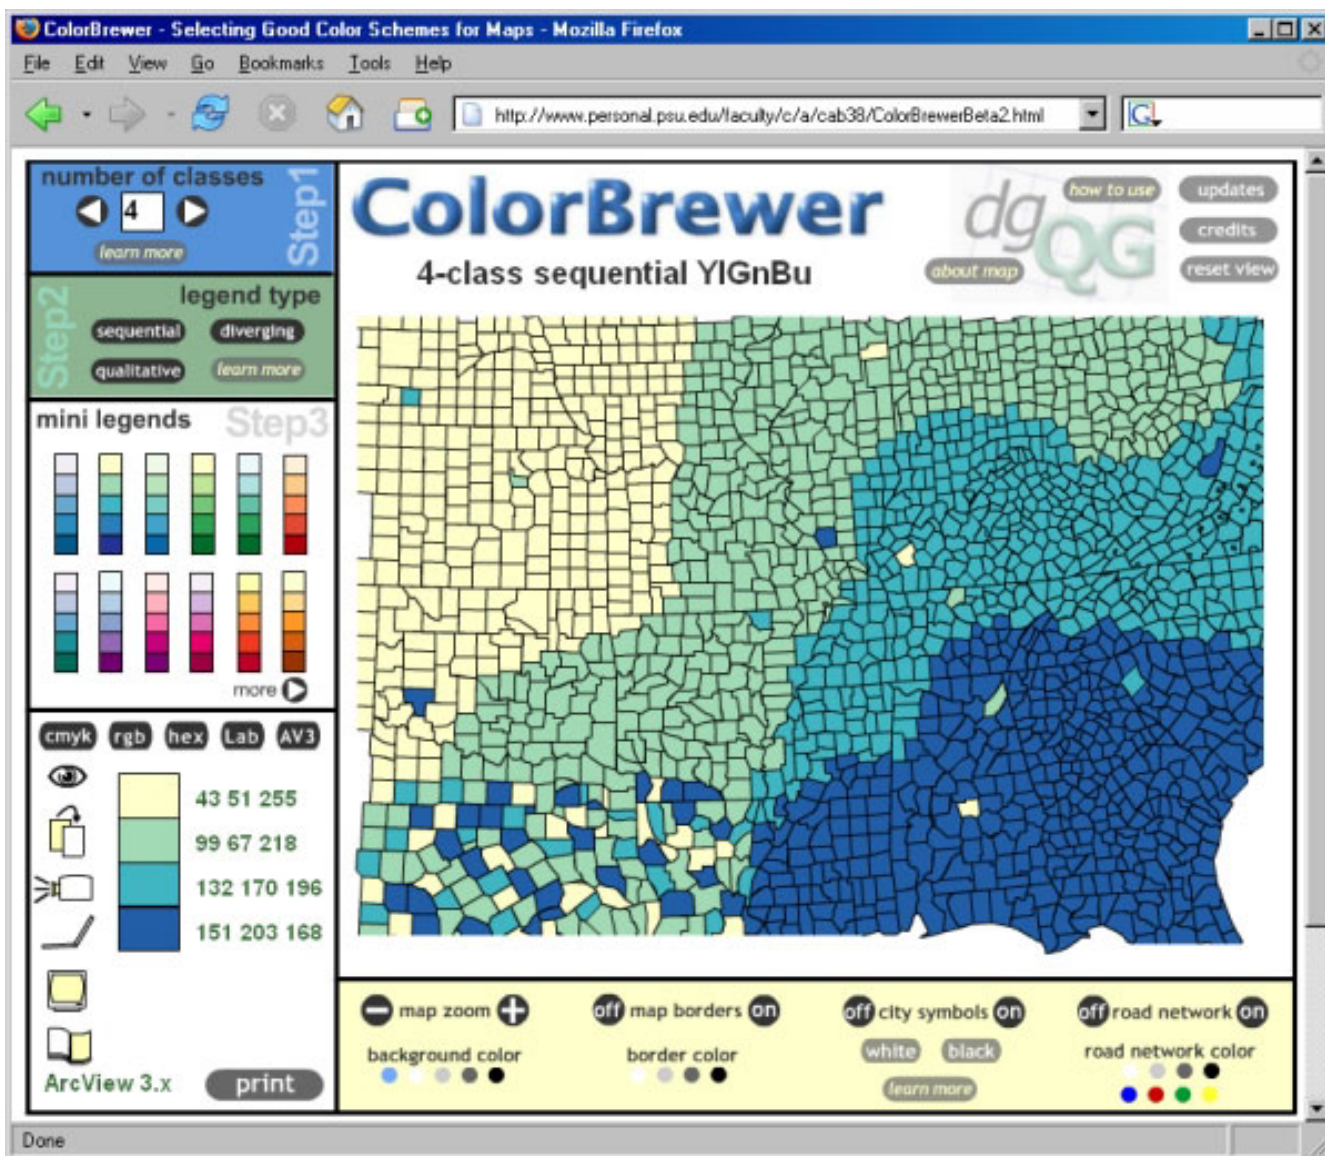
ColorBrewer - Selecting Good Color Schemes for Maps - Mozilla Firefox

File Edit View Go Bookmarks Tools Help

http://www.personal.psu.edu/faculty/c/a/cab38/ColorBrewerBeta2.html

number of classes
4
learn more
Step1

Step2
legend type
sequential
diverging
qualitative
learn more

mini legends
Step3

more

cmyk rgb hex Lab AV3

43 51 255
99 67 218
132 170 196
151 203 168

ArcView 3.x
print

ColorBrewer
4-class sequential YlGnBu

dg QG
how to use
about map
updates
credits
reset view

map zoom
off map borders on
off city symbols on
off road network on
background color
border color
white black
learn more
road network color

Done